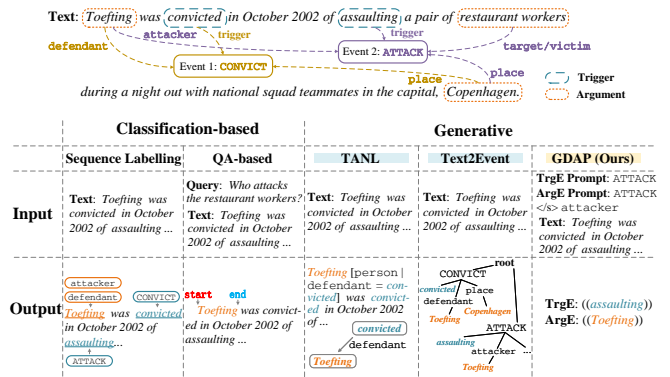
Text: Toefting was convicted in October 2002 of assaulting a pair of restaurant workers

defendant attacker trigger trigger target/victim

Event 2: ATTACK

Event 1: CONVICT place place

Trigger
Argument

during a night out with national squad teammates in the capital, Copenhagen.

| | Classification-based | | Generative | | |
|---|---|---|---|---|---|
| | Sequence Labelling | QA-based | TANL | Text2Event | GDAP (Ours) |
| Input | Text: Toefting was convicted in October 2002 of assaulting ... | Query: Who attacks the restaurant workers? Text: Toefting was convicted in October 2002 of assaulting ... | Text: Toefting was convicted in October 2002 of assaulting ... | Text: Toefting was convicted in October 2002 of assaulting ... | TrgE Prompt: ATTACK ArgE Prompt: ATTACK </s> attacker Text: Toefting was convicted in October 2002 of assaulting ... |
| Output | attacker defendant CONVICT Toefting was convicted in October 2002 of assaulting... ATTACK | start end Toefting was convicted in October 2002 of assaulting ... | Toefting [person \| defendant = convicted] was convicted in October 2002 of ... convicted defendant Toefting | root CONVICT convicted place defendant Copenhagen Toefting ATTACK assaulting attacker ... Toefting | TrgE: ((assaulting)) ArgE: ((Toefting)) |